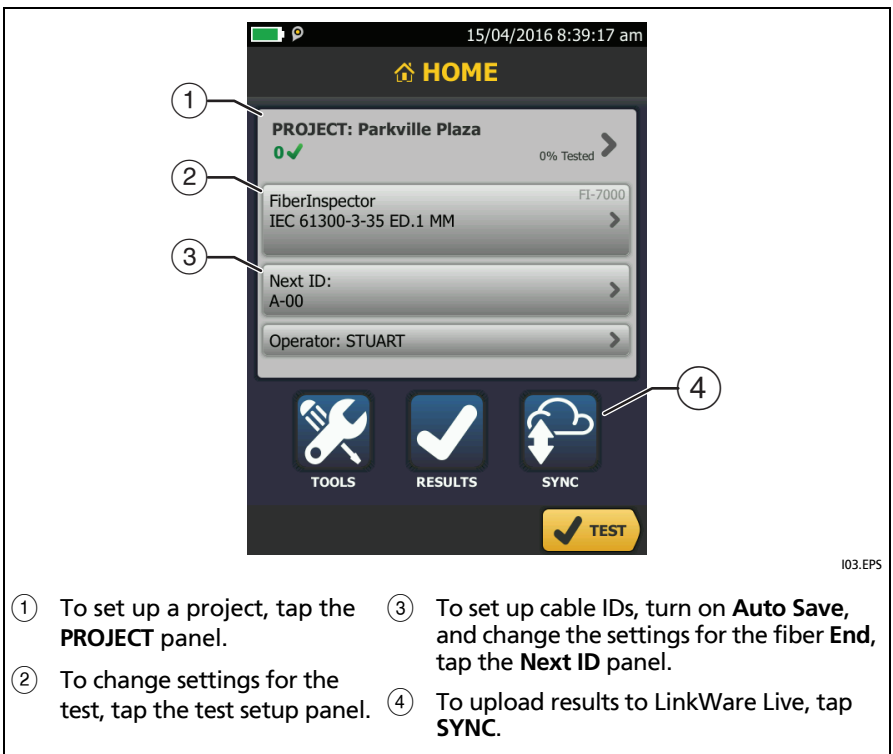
15/04/2016 8:39:17 am

HOME

PROJECT: Parkville Plaza
0 ✓
0% Tested

FiberInspector
IEC 61300-3-35 ED.1 MM
FI-7000

Next ID:
A-00

Operator: STUART

TOOLS
RESULTS
SYNC

TEST

I03.EPS

① ② ③ ④

① To set up a project, tap the **PROJECT** panel.

② To change settings for the test, tap the test setup panel.

③ To set up cable IDs, turn on **Auto Save**, and change the settings for the fiber **End**, tap the **Next ID** panel.

④ To upload results to LinkWare Live, tap **SYNC**.